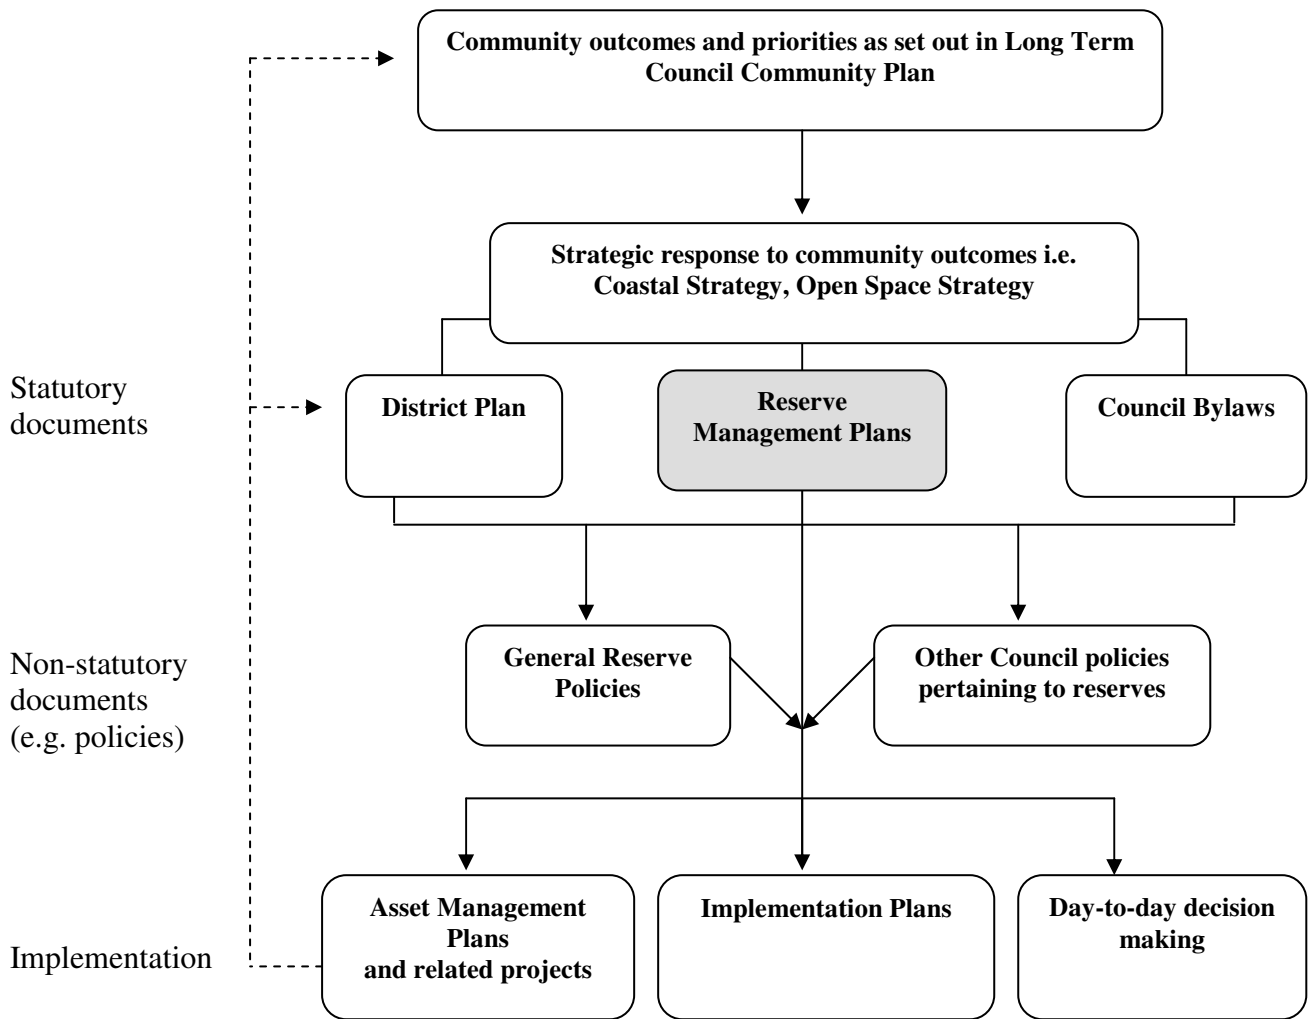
Community outcomes and priorities as set out in Long Term Council Community Plan

Strategic response to community outcomes i.e. Coastal Strategy, Open Space Strategy

Statutory documents

District Plan

Reserve Management Plans

Council Bylaws

Non-statutory documents (e.g. policies)

General Reserve Policies

Other Council policies pertaining to reserves

Implementation

Asset Management Plans and related projects

Implementation Plans

Day-to-day decision making